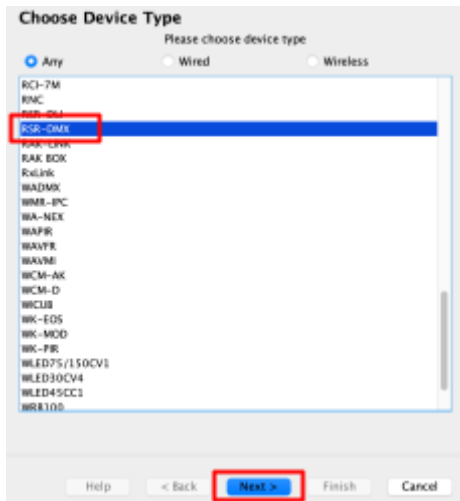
Choose Device Type

Please choose device type

Any

Wired

Wireless

RCI-7M
RNC
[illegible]
RSR-DMX
RXR-LINK
RAK BOX
RxLink
WADMX
WMR-IPC
WA-NEX
WAPIR
WAVFR
WAVMI
WCM-AK
WCM-D
WCUB
WK-EOS
WK-MOD
WK-PIR
WLED75/150CV1
WLED30CV4
WLED45CC1
WRR100

Help

< Back

Next >

Finish

Cancel